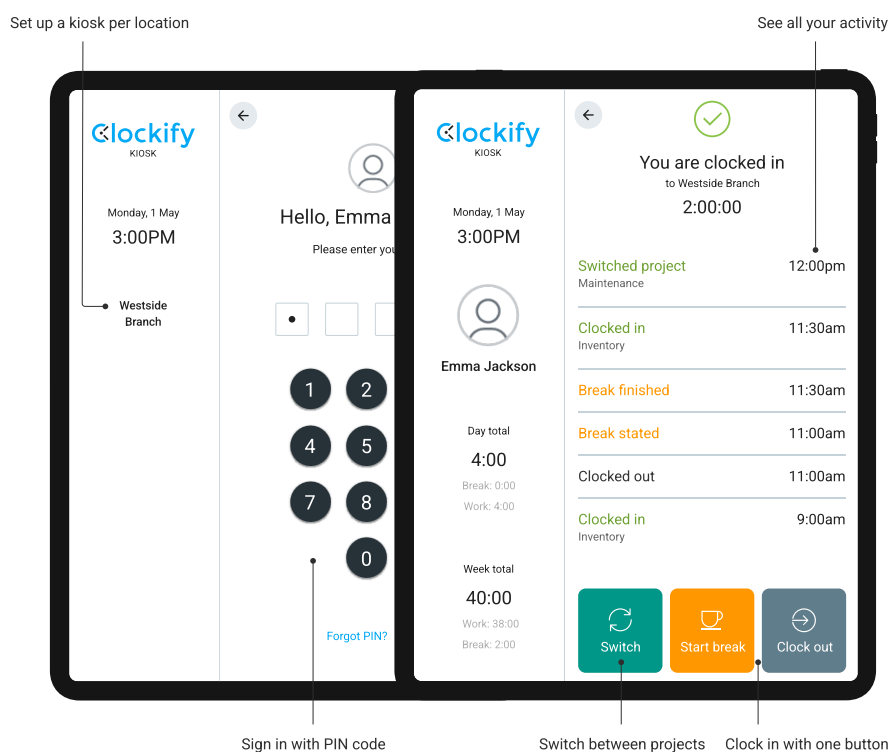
Set up a kiosk per location

See all your activity

Clockify
KIOSK

Monday, 1 May
3:00PM

Westside Branch

Hello, Emma
Please enter you

1 2
4 5
7 8
0

Forgot PIN?

Clockify
KIOSK

Monday, 1 May
3:00PM

Emma Jackson

Day total
4:00
Break: 0:00
Work: 4:00

Week total
40:00
Work: 38:00
Break: 2:00

You are clocked in
to Westside Branch
2:00:00

| | |
|---|---|
| Switched project Maintenance | 12:00pm |
| Clocked in Inventory | 11:30am |
| Break finished | 11:30am |
| Break stated | 11:00am |
| Clocked out | 11:00am |
| Clocked in Inventory | 9:00am |

Switch
Start break
Clock out

Sign in with PIN code
Switch between projects
Clock in with one button